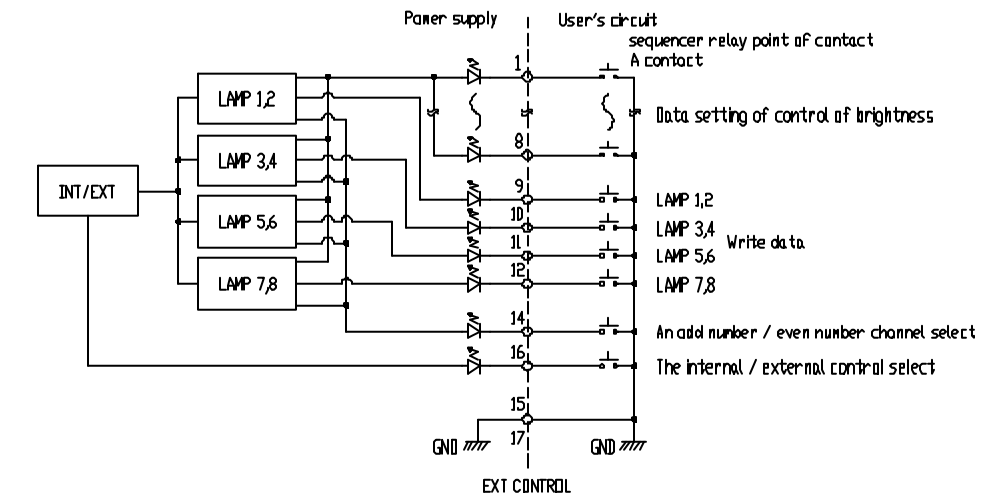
Power supply

User's circuit

sequencer relay point of contact

A contact

Data setting of control of brightness

LAMP 1,2

LAMP 3,4

LAMP 5,6

LAMP 7,8

INT/EXT

1

8

9

10

11

12

14

16

15

17

LAMP 1,2

LAMP 3,4

LAMP 5,6

LAMP 7,8

Write data

An odd number / even number channel select

The internal / external control select

GND

GND

EXT CONTROL